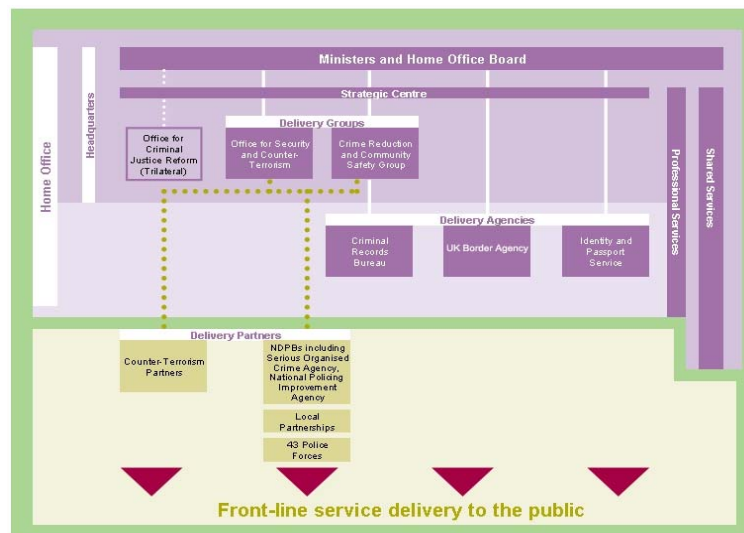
Home Office

Headquarters

Ministers and Home Office Board

Strategic Centre

Office for Criminal Justice Reform (Trilateral)

Delivery Groups

Office for Security and Counter-Terrorism

Crime Reduction and Community Safety Group

Professional Services

Shared Services

Delivery Agencies

Criminal Records Bureau

UK Border Agency

Identity and Passport Service

Delivery Partners

Counter-Terrorism Partners

NDPBs including Serious Organised Crime Agency, National Policing Improvement Agency

Local Partnerships

43 Police Forces

Front-line service delivery to the public